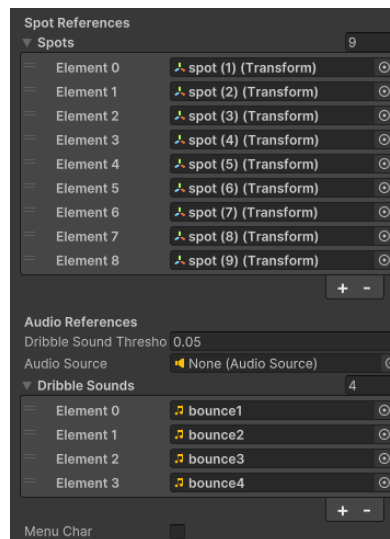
Spot References
Spots 9

| | |
|---|---|
| Element 0 | spot (1) (Transform) |
| Element 1 | spot (2) (Transform) |
| Element 2 | spot (3) (Transform) |
| Element 3 | spot (4) (Transform) |
| Element 4 | spot (5) (Transform) |
| Element 5 | spot (6) (Transform) |
| Element 6 | spot (7) (Transform) |
| Element 7 | spot (8) (Transform) |
| Element 8 | spot (9) (Transform) |

+ -

Audio References
Dribble Sound Thresho 0.05
Audio Source None (Audio Source)
Dribble Sounds 4

| | |
|---|---|
| Element 0 | bounce1 |
| Element 1 | bounce2 |
| Element 2 | bounce3 |
| Element 3 | bounce4 |

+ -

Menu Char